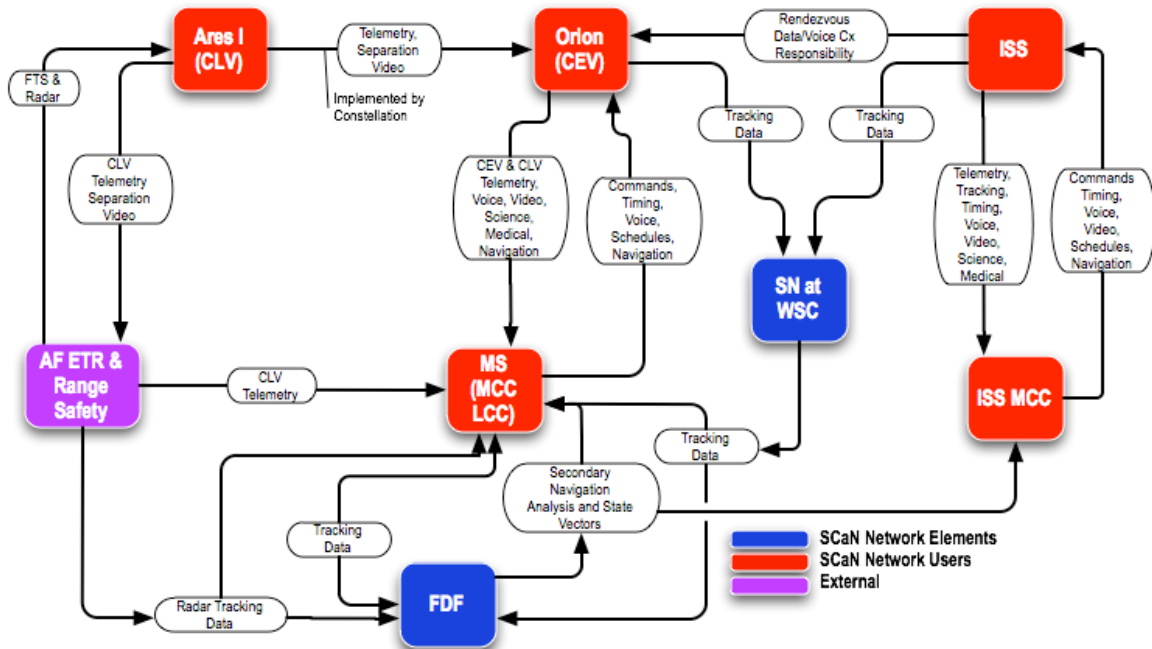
Ares I (CLV)

Telemetry, Separation Video

Orion (CEV)

Rendezvous Data/Voice Cx Responsibility

ISS

FTS & Radar

Implemented by Constellation

Tracking Data

Tracking Data

CLV Telemetry Separation Video

CEV & CLV Telemetry, Voice, Video, Science, Medical, Navigation

Commands, Timing, Voice, Schedules, Navigation

Telemetry, Tracking, Timing, Voice, Video, Science, Medical

Commands Timing, Voice, Video, Schedules, Navigation

SN at WSC

AF ETR & Range Safety

CLV Telemetry

MS (MCC LCC)

ISS MCC

Tracking Data

Secondary Navigation Analysis and State Vectors

Tracking Data

SCaN Network Elements

SCaN Network Users

External

Radar Tracking Data

FDF